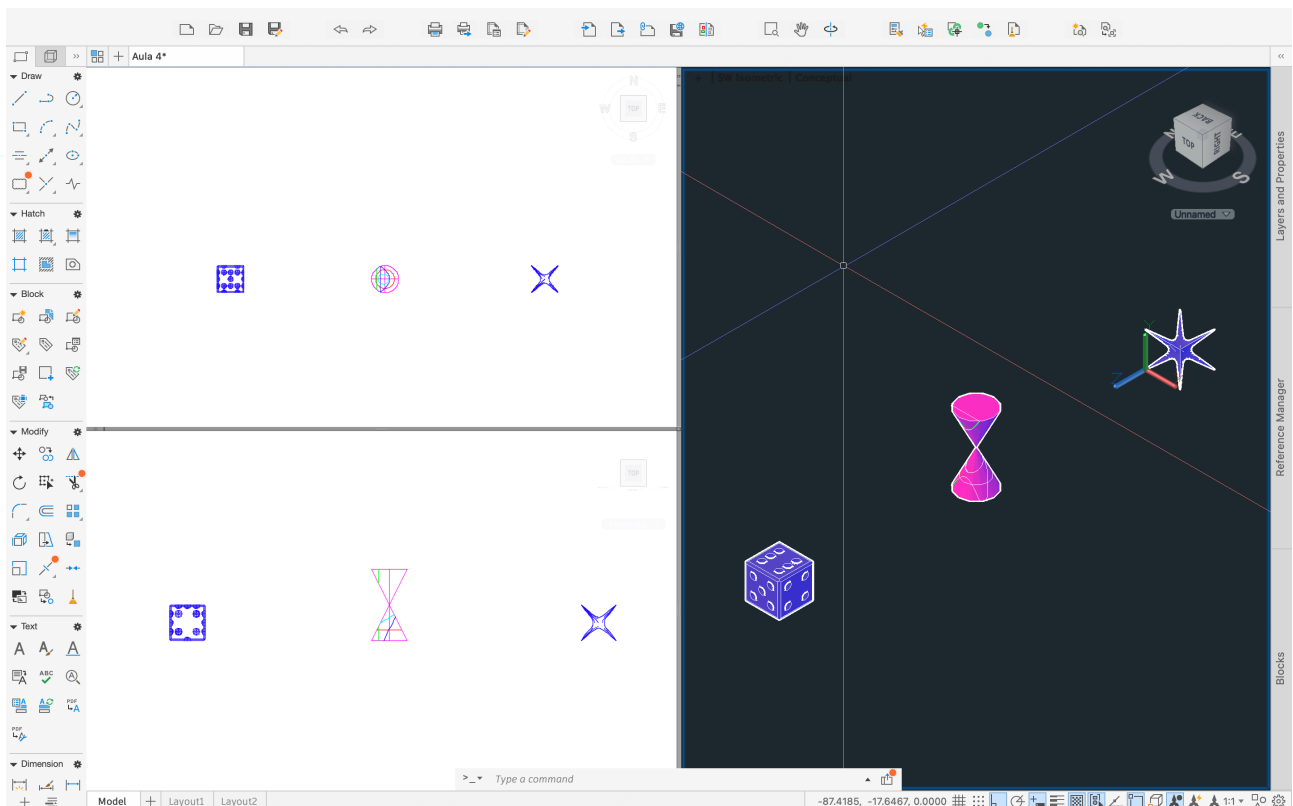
Aula 4*

Draw

Hatch

Block

Modify

Text

Dimension

N
TOP
W
E
S

TOP

[-] [SW Isometric] [Conceptual]

BACK
TOP
RIGHT
W
S

Unnamed

Layers and Properties

Reference Manager

Blocks

>_ Type a command

Model
Layout1
Layout2

-87.4185, -17.6467, 0.0000

1:1